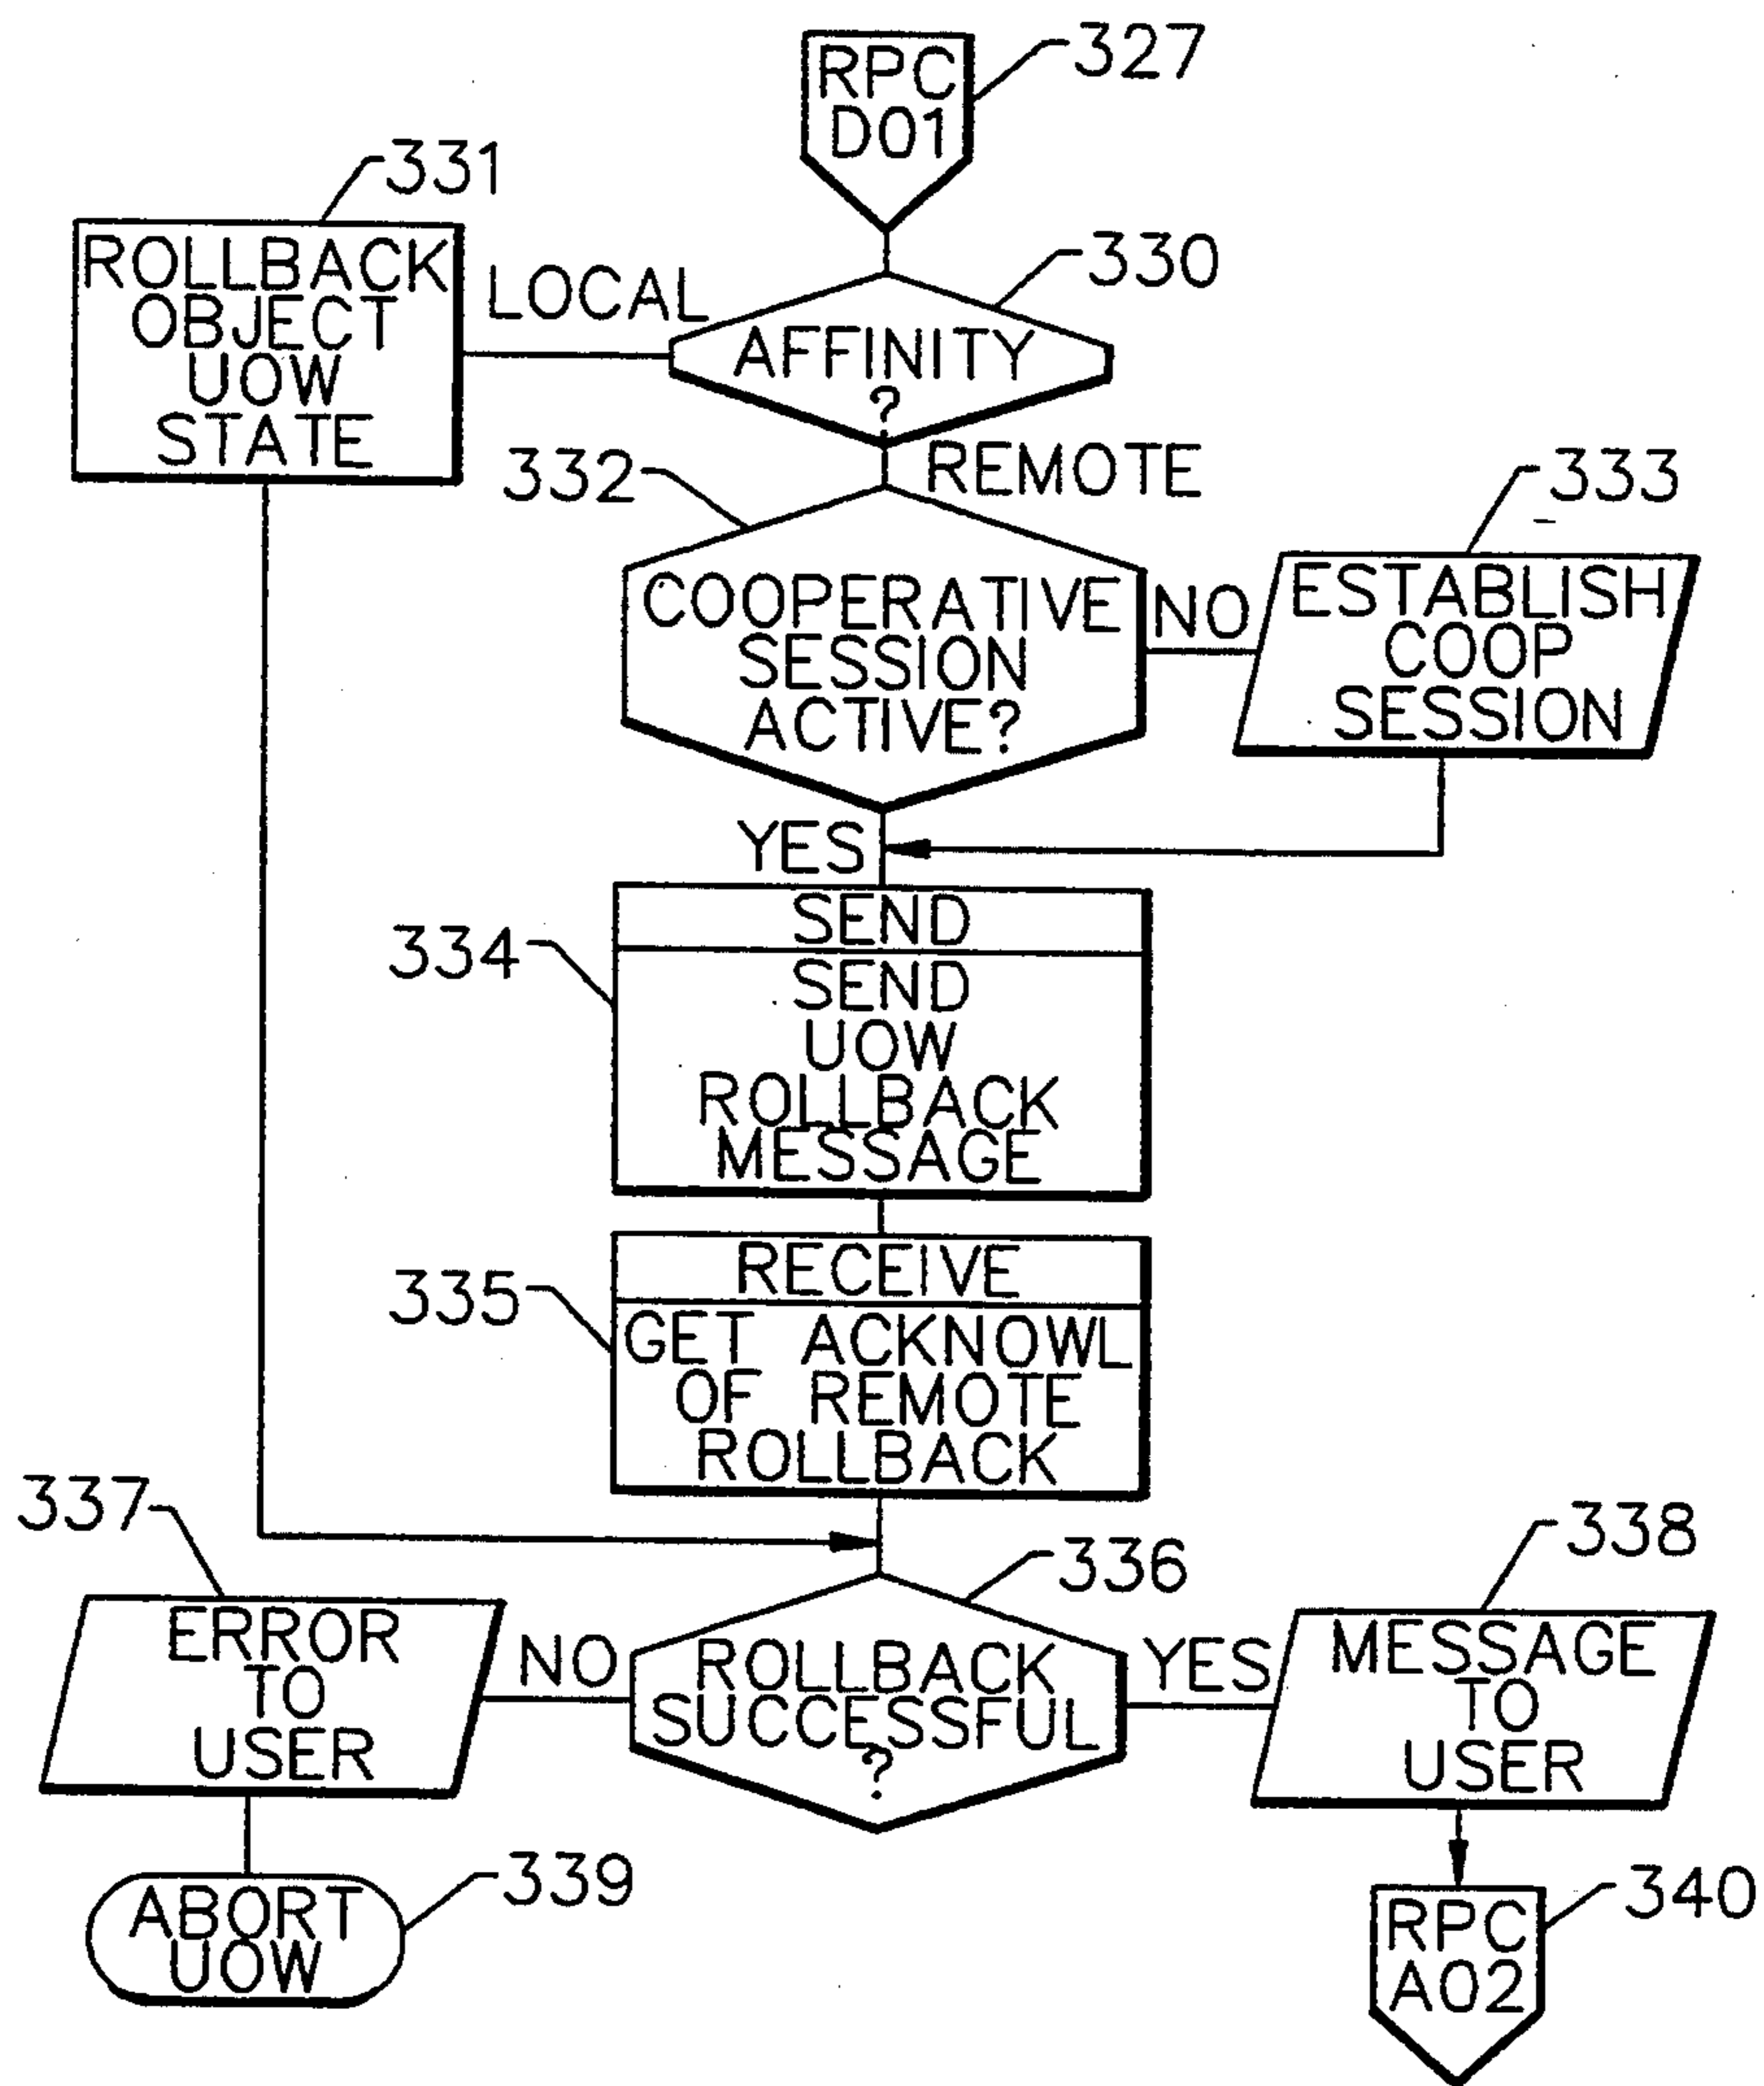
RPC D01
327

331
ROLLBACK OBJECT UOW STATE

LOCAL

330
AFFINITY ?

REMOTE

332
COOPERATIVE SESSION ACTIVE?

NO

333
ESTABLISH COOP SESSION

YES

334
SEND
SEND UOW ROLLBACK MESSAGE

335
RECEIVE
GET ACKNOWL OF REMOTE ROLLBACK

337
ERROR TO USER

NO

336
ROLLBACK SUCCESSFUL ?

YES

338
MESSAGE TO USER

ABORT UOW
339

RPC A02
340